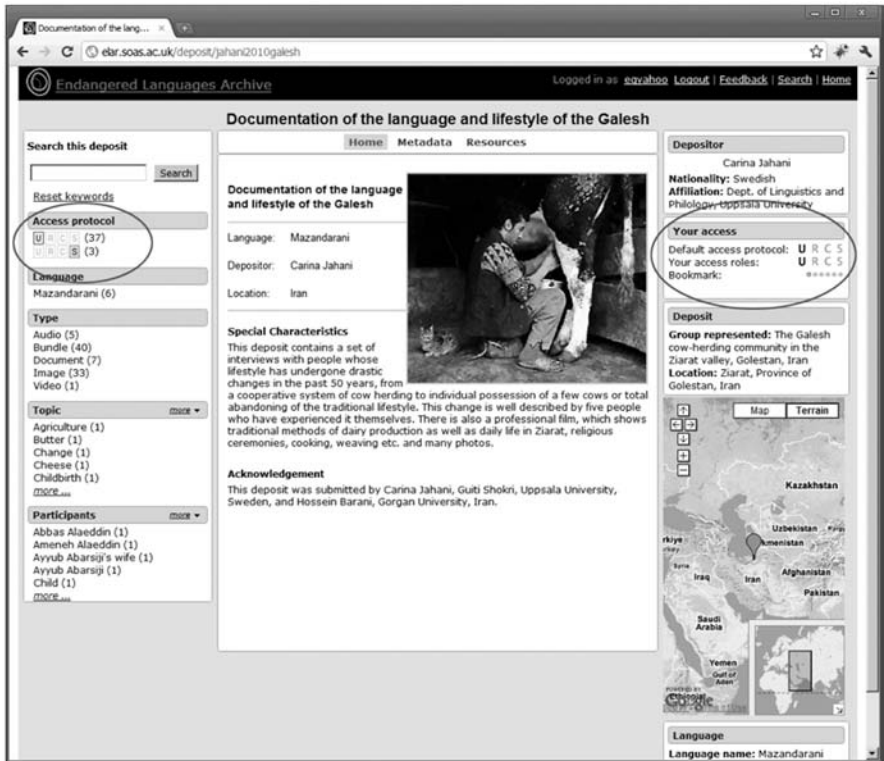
Documentation of the lang...

elar.soas.ac.uk/deposit/jahani2010galesh

Endangered Languages Archive

Logged in as eqvahoo Logout | Feedback | Search | Home

Documentation of the language and lifestyle of the Galesh

Search this deposit

Search

Reset keywords

Access protocol

U R C S (37)

U R C S (3)

Language

Mazandarani (6)

Type

Audio (5)
Bundle (40)
Document (7)
Image (33)
Video (1)

Topic more

Agriculture (1)
Butter (1)
Change (1)
Cheese (1)
Childbirth (1)
more ...

Participants more

Abbas Alaeddin (1)
Ameneh Alaeddin (1)
Ayyub Abarsiji's wife (1)
Ayyub Abarsiji (1)
Child (1)
more ...

Home Metadata Resources

Documentation of the language and lifestyle of the Galesh

| | |
|---|---|
| Language: | Mazandarani |
| Depositor: | Carina Jahani |
| Location: | Iran |

Special Characteristics

This deposit contains a set of interviews with people whose lifestyle has undergone drastic changes in the past 50 years, from a cooperative system of cow herding to individual possession of a few cows or total abandoning of the traditional lifestyle. This change is well described by five people who have experienced it themselves. There is also a professional film, which shows traditional methods of dairy production as well as daily life in Ziarat, religious ceremonies, cooking, weaving etc. and many photos.

Acknowledgement

This deposit was submitted by Carina Jahani, Guiti Shokri, Uppsala University, Sweden, and Hossein Barani, Gorgan University, Iran.

Depositor

Carina Jahani
Nationality: Swedish
Affiliation: Dept. of Linguistics and Philology, Uppsala University

Your access

Default access protocol: U R C S
Your access roles: U R C S
Bookmark:

Deposit

Group represented: The Galesh cow-herding community in the Ziarat valley, Golestan, Iran
Location: Ziarat, Province of Golestan, Iran

Map Terrain

Kazakhstan
Uzbekistan
rkiye
kmenistan
Syria
Iraq
Iran
Afghanistan
Pakistan
Saudi Arabia
Yemen
Gulf of Aden
POWERED BY Google

Language

Language name: Mazandarani